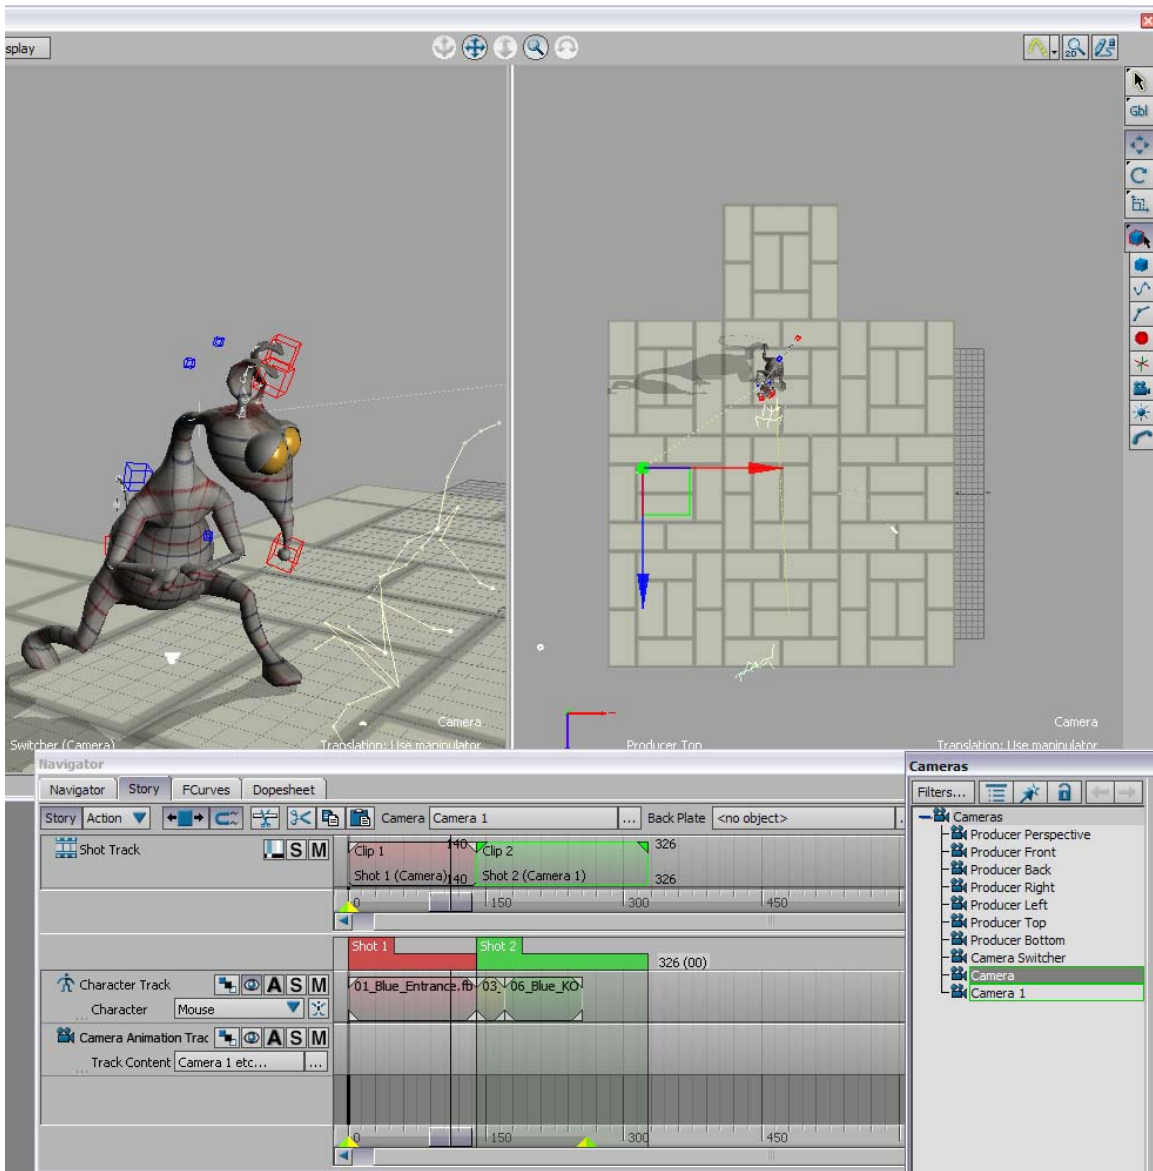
splay

Gbl

Camera
Switcher (Camera)
Translation: Use manipulator

Camera
Producer Top
Translation: Use manipulator

Navigator

Navigator | Story | FCurves | Dopesheet

Story | Action | Camera | Camera 1 | ... | Back Plate | <no object>

Shot Track | S | M

Clip 1
Shot 1 (Camera)
140
140
Clip 2
Shot 2 (Camera 1)
326
326

0 | 150 | 300 | 450

Shot 1 | Shot 2
326 (00)

Character Track | A | S | M
Character | Mouse

01_Blue_Entrance.fb | 03_ | 06_Blue_KO

Camera Animation Trac | A | S | M
Track Content | Camera 1 etc... | ...

0 | 150 | 300 | 450

Cameras

Filters...

Cameras
Producer Perspective
Producer Front
Producer Back
Producer Right
Producer Left
Producer Top
Producer Bottom
Camera Switcher
Camera
Camera 1